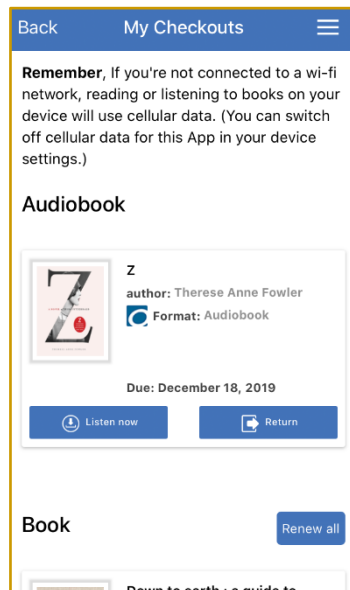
Back My Checkouts

Remember, If you're not connected to a wi-fi network, reading or listening to books on your device will use cellular data. (You can switch off cellular data for this App in your device settings.)

Audiobook

Z

author: Therese Anne Fowler

Format: Audiobook

Due: December 18, 2019

Listen now

Return

Book

Renew all

Down to earth : a guide to